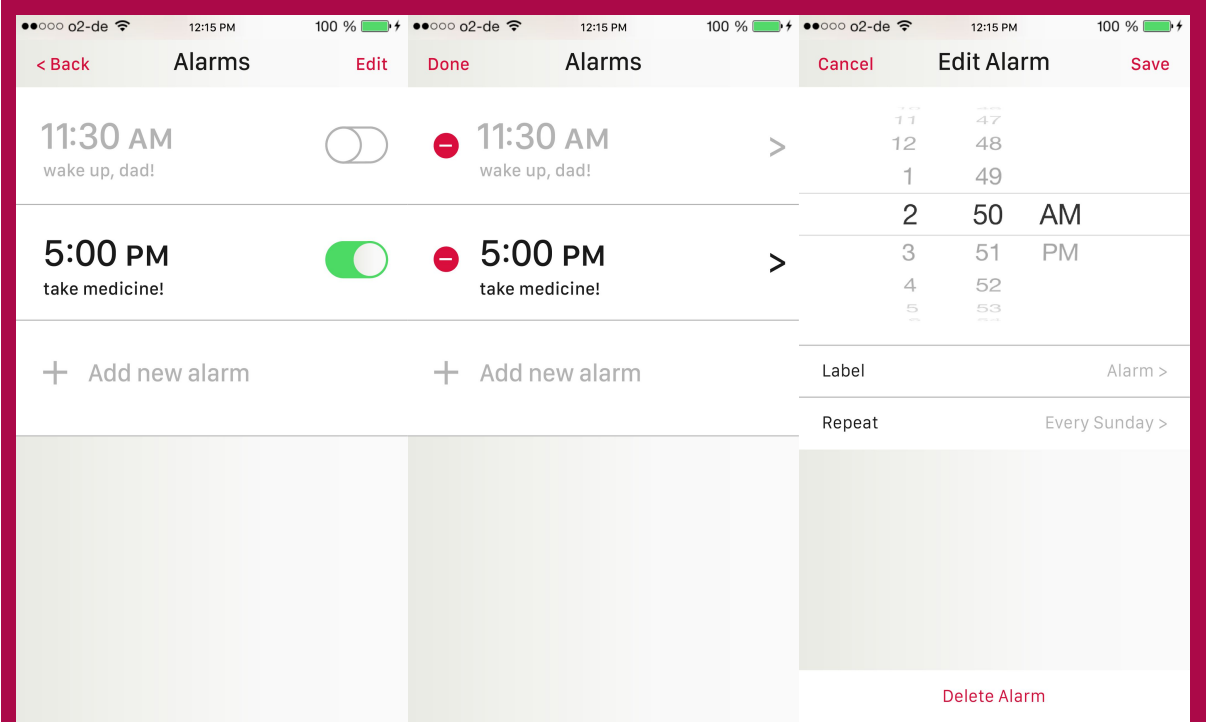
●●○○○ o2-de 12:15 PM 100 %

< Back Alarms Edit

11:30 AM
wake up, dad!

5:00 PM
take medicine!

+ Add new alarm

●●○○○ o2-de 12:15 PM 100 %

Done Alarms

11:30 AM >
wake up, dad!

5:00 PM >
take medicine!

+ Add new alarm

●●○○○ o2-de 12:15 PM 100 %

Cancel Edit Alarm Save

11 47
12 48
1 49
2 50 AM
3 51 PM
4 52
5 53

Label Alarm >

Repeat Every Sunday >

Delete Alarm